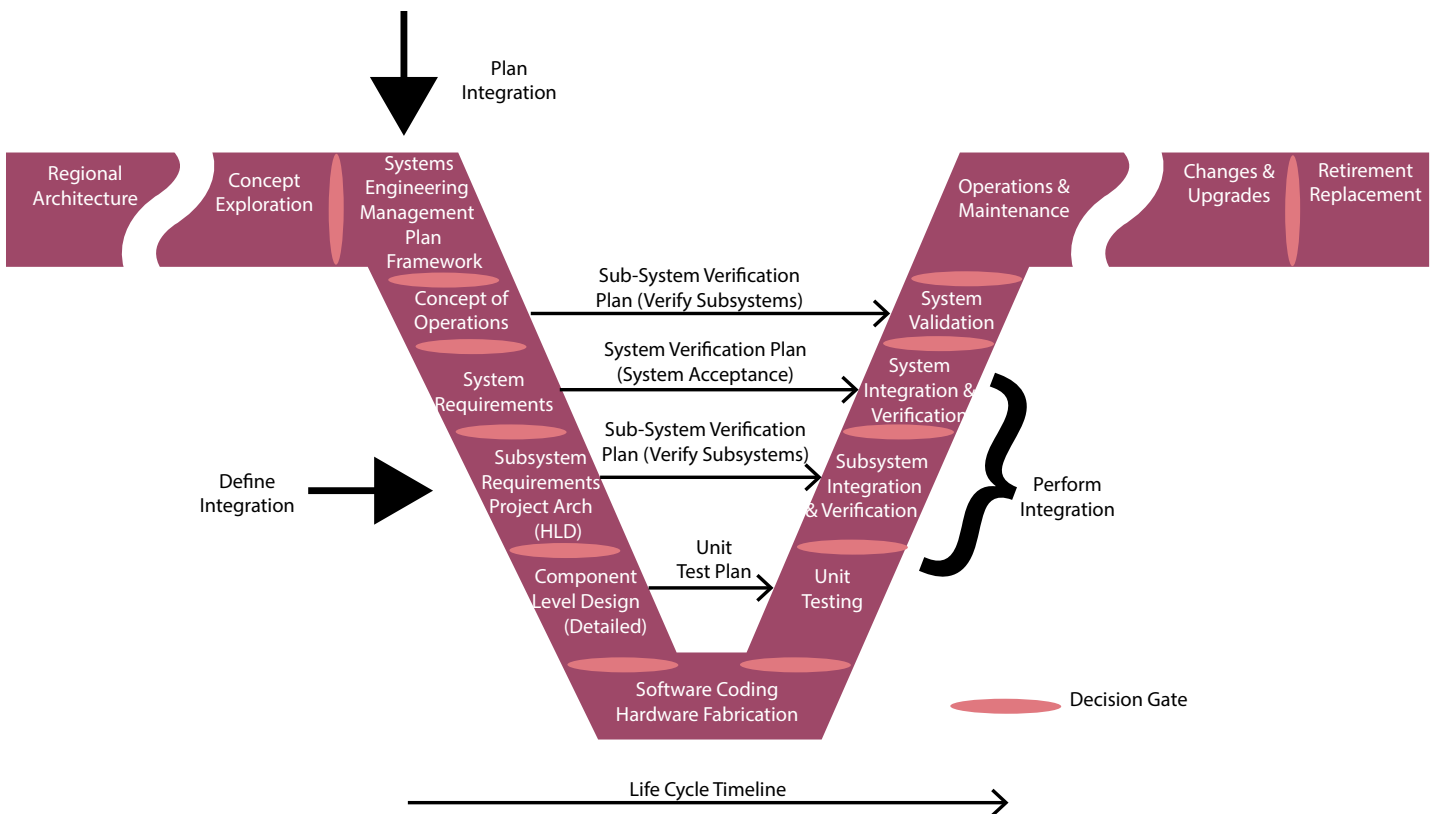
Plan Integration

Regional Architecture

Concept Exploration

Systems Engineering Management Plan Framework

Concept of Operations

System Requirements

Subsystem Requirements Project Arch (HLD)

Component Level Design (Detailed)

Software Coding Hardware Fabrication

Unit Testing

Subsystem Integration & Verification

System Integration & Verification

System Validation

Operations & Maintenance

Changes & Upgrades

Retirement Replacement

Sub-System Verification Plan (Verify Subsystems)

System Verification Plan (System Acceptance)

Sub-System Verification Plan (Verify Subsystems)

Unit Test Plan

Define Integration

Perform Integration

Decision Gate

Life Cycle Timeline